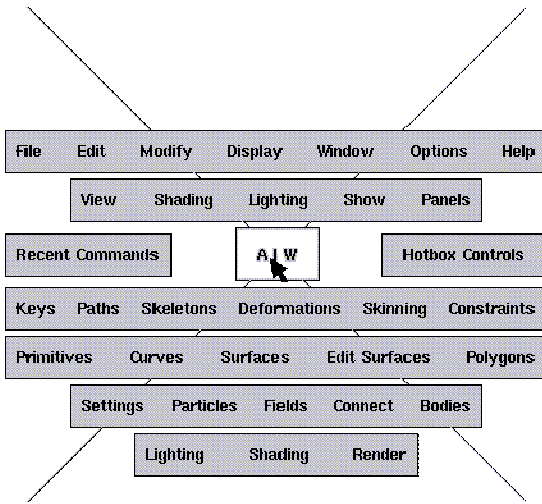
File Edit Modify Display Window Options Help

View Shading Lighting Show Panels

Recent Commands

A | W

Hotbox Controls

Keys Paths Skeletons Deformations Skinning Constraints

Primitives Curves Surfaces Edit Surfaces Polygons

Settings Particles Fields Connect Bodies

Lighting Shading Render